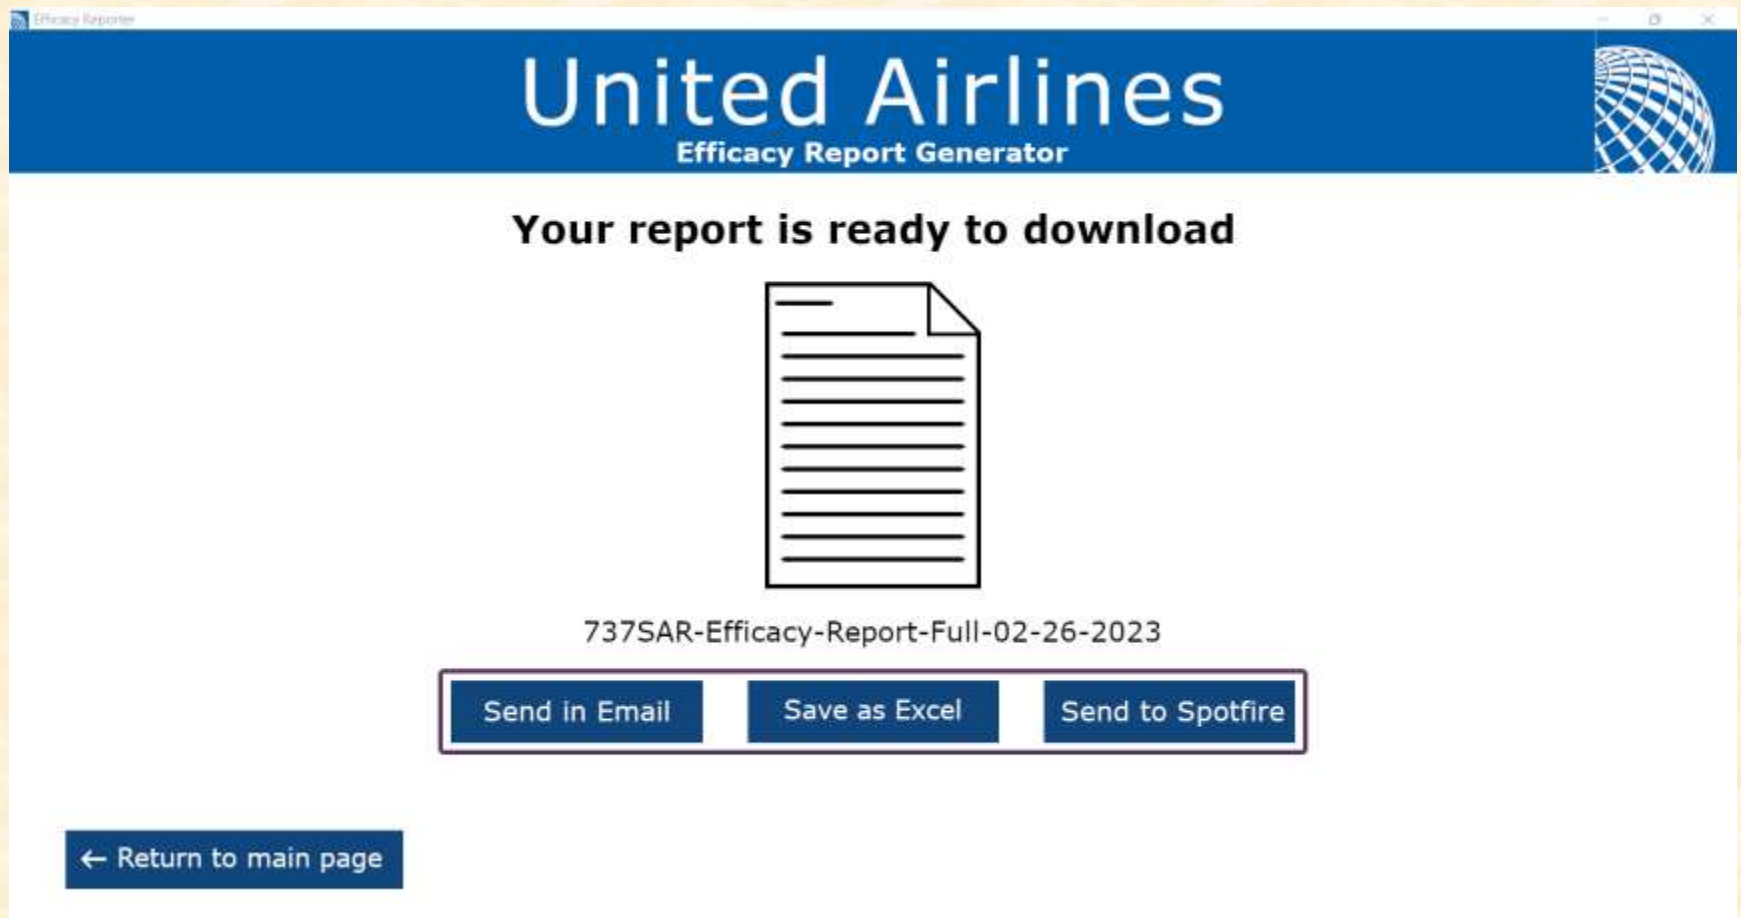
Efficacy Reporter

United Airlines
Efficacy Report Generator

Your report is ready to download

737SAR-Efficacy-Report-Full-02-26-2023

Send in Email
Save as Excel
Send to Spotfire

← Return to main page